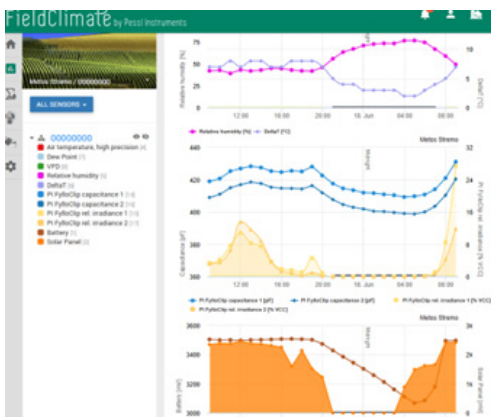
FieldClimate by Pessl Instruments

Meteo Stremo / 00000000

ALL SENSORS

00000000

Air temperature, high precision
Dew Point
VPD
Relative humidity
DeltaT
Pi FylloClip capacitance 1
Pi FylloClip capacitance 2
Pi FylloClip rel. irradiance 1
Pi FylloClip rel. irradiance 2
Battery
Solar Panel

Relative humidity [%]
DeltaT [°C]
12:00
16:00
20:00
16. Jun
04:00
08:00
10
5
0
Relative humidity [%]
DeltaT [°C]

Meteo Stremo
440
420
400
380
360
Capacitance [pF]
32
24
16
8
0
Pi FylloClip rel. irradiance [% VCC]
Midnight
Pi FylloClip capacitance 1 [pF]
Pi FylloClip capacitance 2 [pF]
Pi FylloClip rel. irradiance 1 [% VCC]
Pi FylloClip rel. irradiance 2 [% VCC]

Meteo Stremo
3600
3400
3200
3000
Battery [mV]
3k
2k
1k
Solar Panel [mV]
Midnight